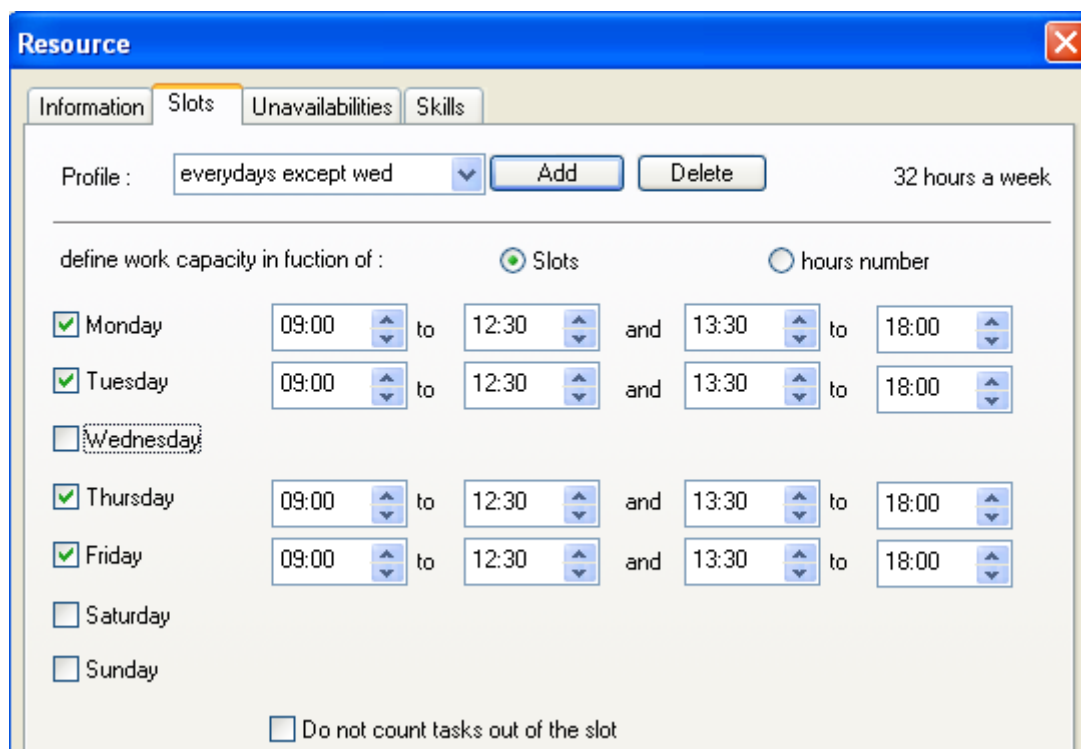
Resource

Information Slots Unavailabilities Skills

Profile : everydays except wed Add Delete 32 hours a week

define work capacity in fuction of : Slots hours number

Monday 09:00 to 12:30 and 13:30 to 18:00

Tuesday 09:00 to 12:30 and 13:30 to 18:00

Wednesday

Thursday 09:00 to 12:30 and 13:30 to 18:00

Friday 09:00 to 12:30 and 13:30 to 18:00

Saturday

Sunday

Do not count tasks out of the slot